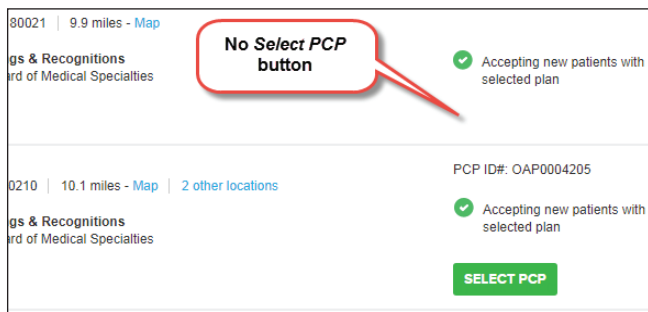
80021 | 9.9 miles - Map

gs & Recognitions
ard of Medical Specialties

No *Select PCP* button

Accepting new patients with selected plan

PCP ID#: OAP0004205

0210 | 10.1 miles - Map | 2 other locations

gs & Recognitions
ard of Medical Specialties

Accepting new patients with selected plan

SELECT PCP